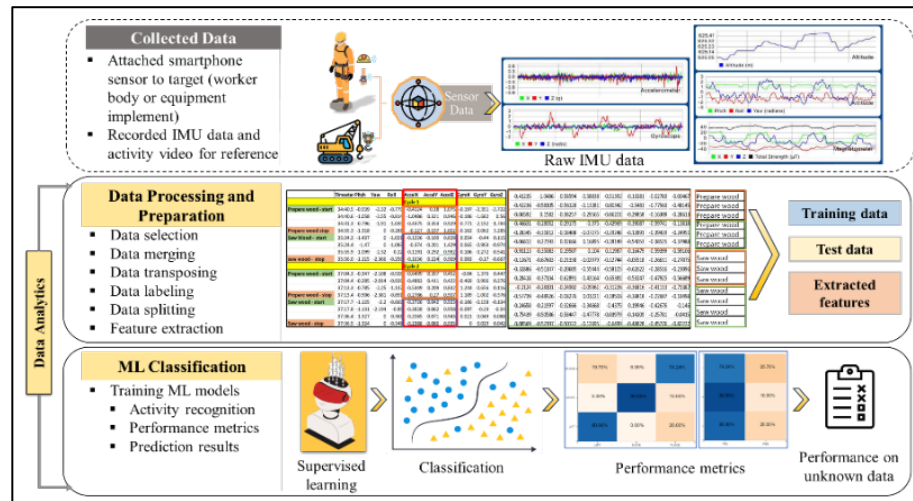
Collected Data

- Attached smartphone sensor to target (worker body or equipment implement)
- Recorded IMU data and activity video for reference

Sensor Data

Raw IMU data

Data Analytics

Data Processing and Preparation

- Data selection
- Data merging
- Data transposing
- Data labeling
- Data splitting
- Feature extraction

Prepare wood
Prepare wood
Prepare wood
Prepare wood
Prepare wood
Prepare wood
Saw wood
Saw wood
Saw wood
Saw wood
Saw wood
Saw wood
Saw wood
Saw wood

Training data

Test data

Extracted features

ML Classification

- Training ML models
  - Activity recognition
  - Performance metrics
  - Prediction results

Supervised learning

Classification

Performance metrics

Performance on unknown data